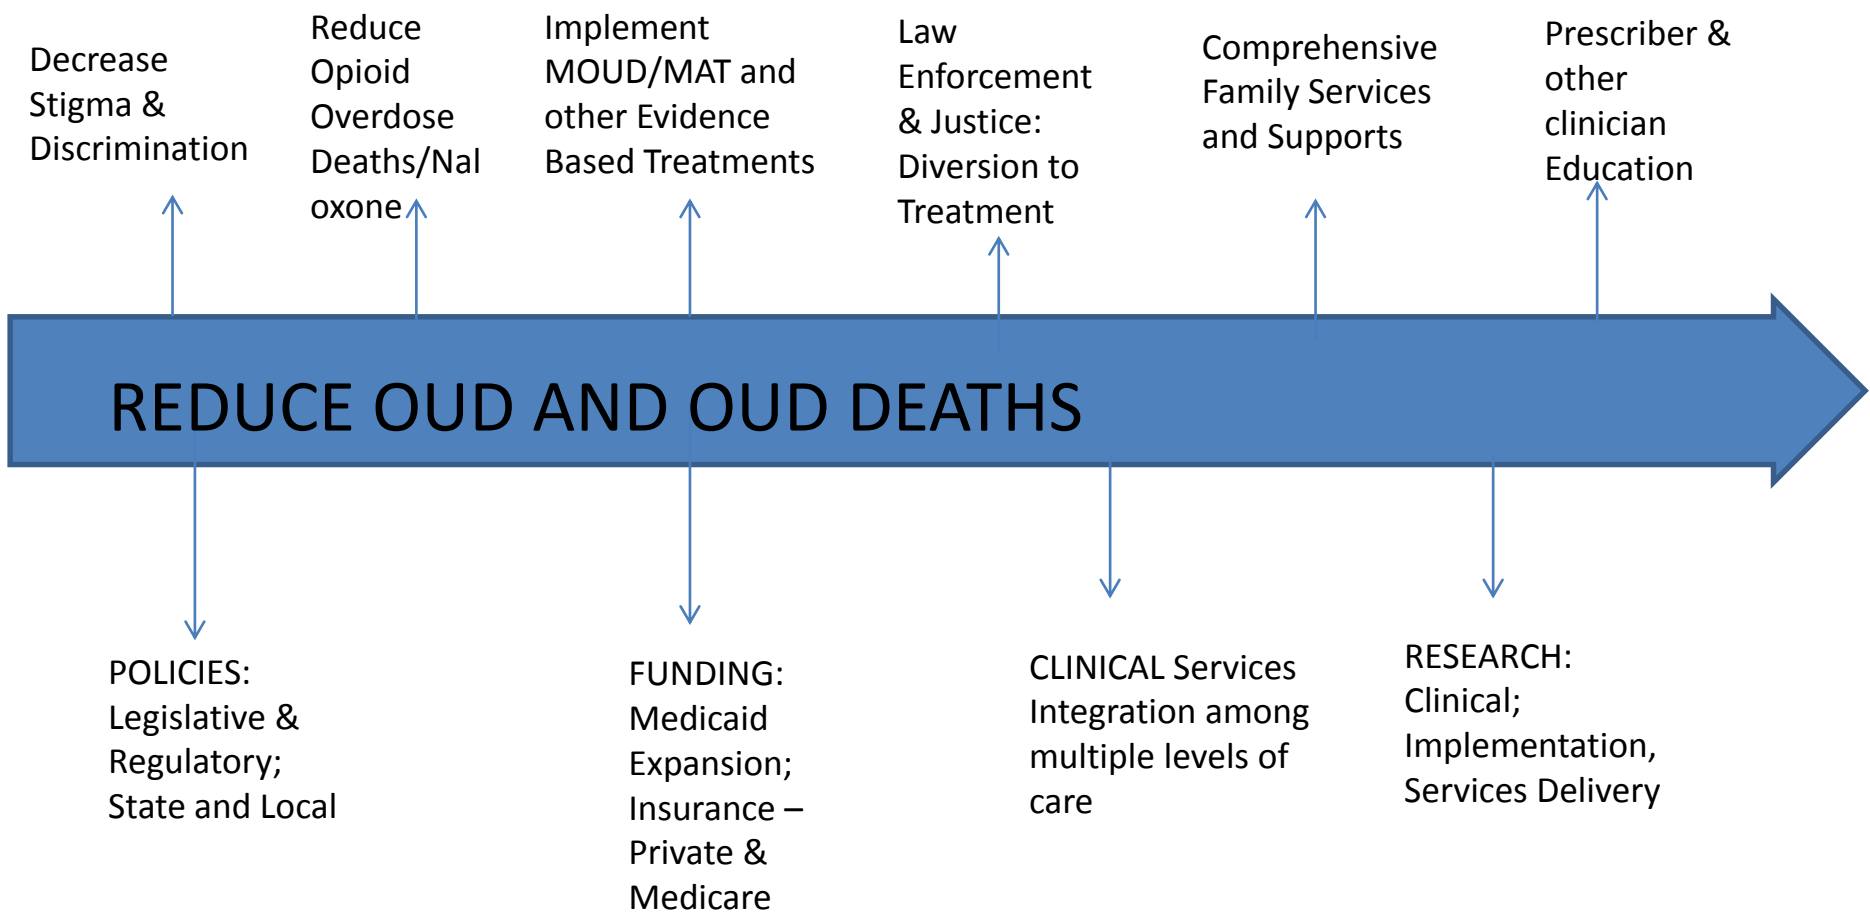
Decrease Stigma & Discrimination

Reduce Opioid Overdose Deaths/Naloxone

Implement MOUD/MAT and other Evidence Based Treatments

Law Enforcement & Justice: Diversion to Treatment

Comprehensive Family Services and Supports

Prescriber & other clinician Education

REDUCE OUD AND OUD DEATHS

POLICIES: Legislative & Regulatory; State and Local

FUNDING: Medicaid Expansion; Insurance – Private & Medicare

CLINICAL Services Integration among multiple levels of care

RESEARCH: Clinical; Implementation, Services Delivery